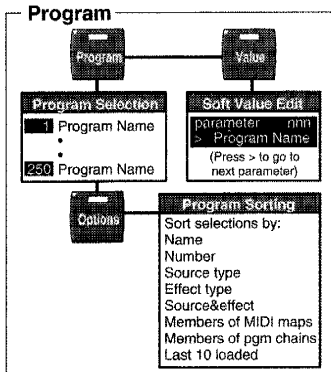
Program

Program

Value

Program Selection

1 Program Name

•

•

250 Program Name

Soft Value Edit

parameter nnn

> Program Name

(Press > to go to next parameter)

Options

Program Sorting

Sort selections by:
Name
Number
Source type
Effect type
Source&effect
Members of MIDI maps
Members of pgm chains
Last 10 loaded